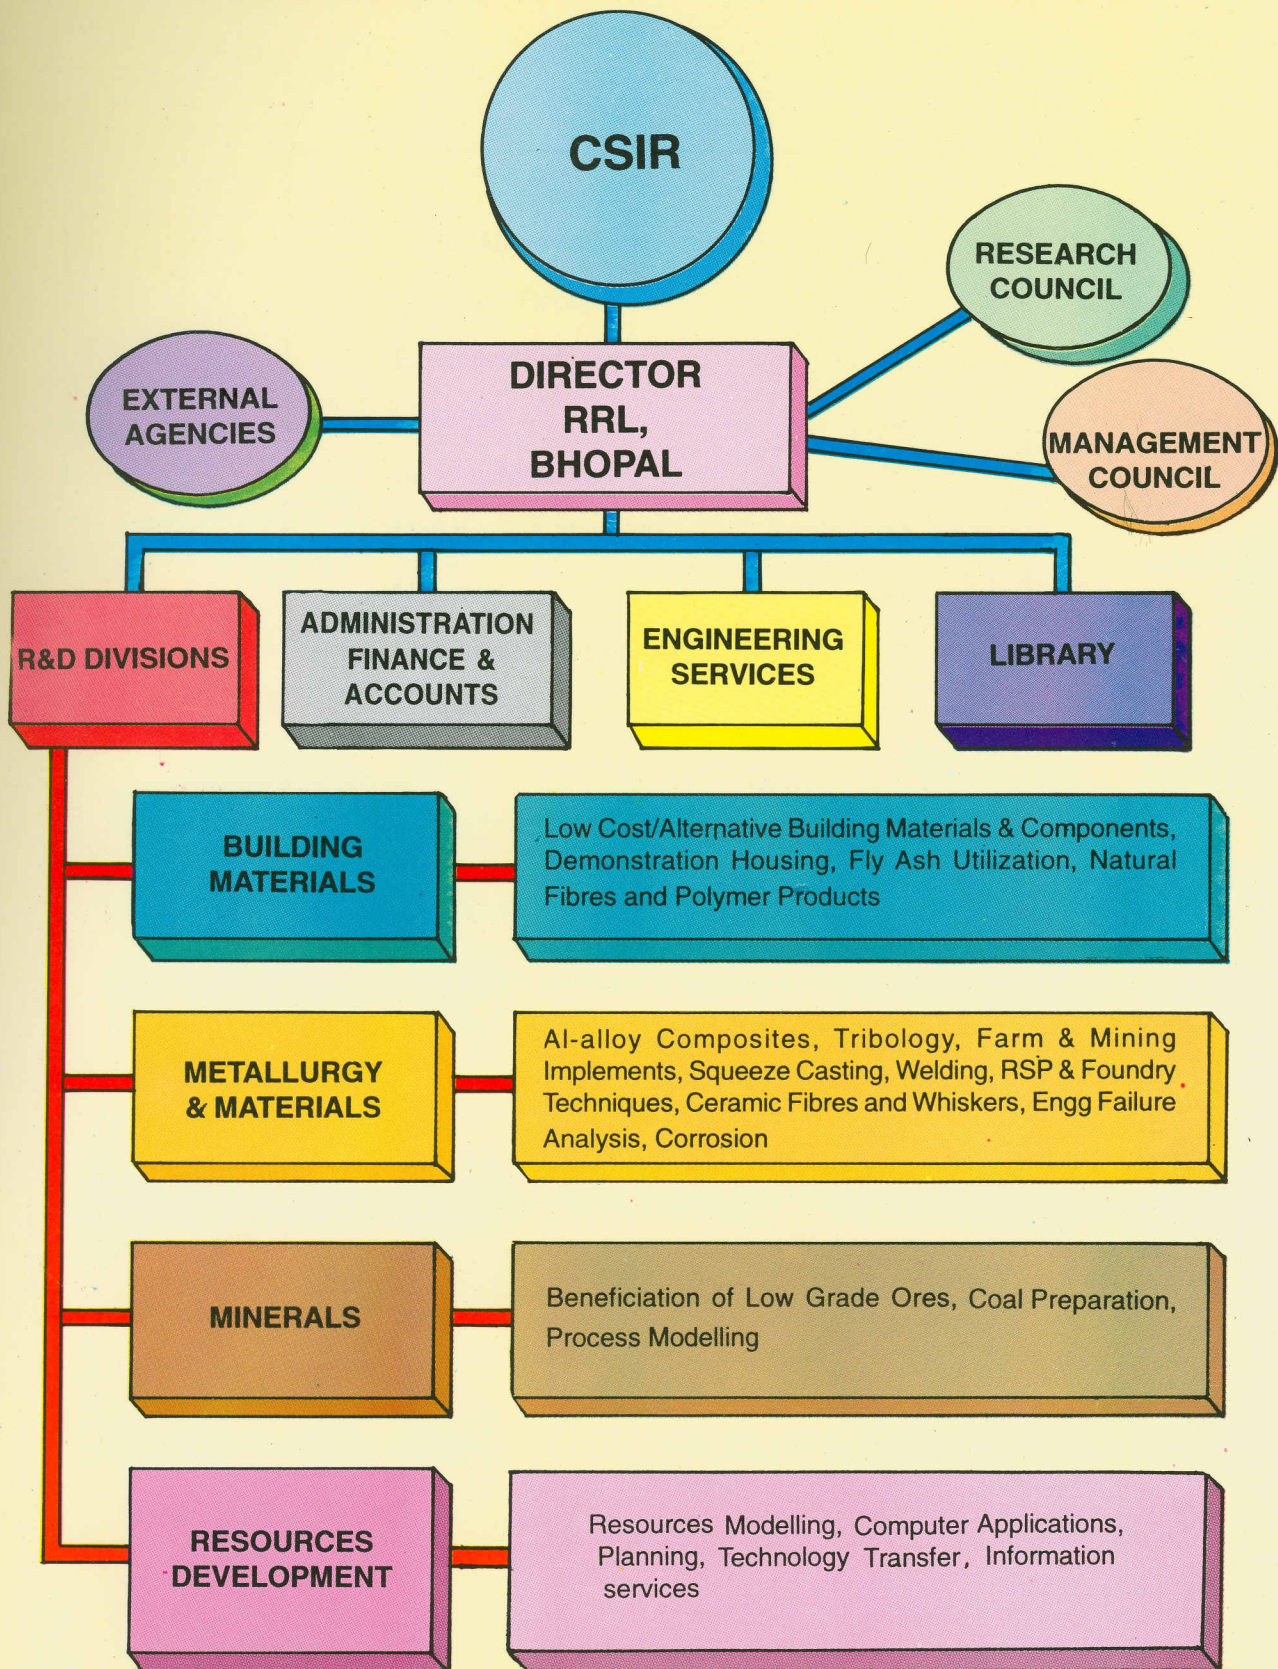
CSIR

RESEARCH COUNCIL

EXTERNAL AGENCIES

DIRECTOR RRL, BHOPAL

MANAGEMENT COUNCIL

R&D DIVISIONS

ADMINISTRATION FINANCE & ACCOUNTS

ENGINEERING SERVICES

LIBRARY

BUILDING MATERIALS

Low Cost/Alternative Building Materials & Components, Demonstration Housing, Fly Ash Utilization, Natural Fibres and Polymer Products

METALLURGY & MATERIALS

Al-alloy Composites, Tribology, Farm & Mining Implements, Squeeze Casting, Welding, RSP & Foundry Techniques, Ceramic Fibres and Whiskers, Engg Failure Analysis, Corrosion

MINERALS

Beneficiation of Low Grade Ores, Coal Preparation, Process Modelling

RESOURCES DEVELOPMENT

Resources Modelling, Computer Applications, Planning, Technology Transfer, Information services